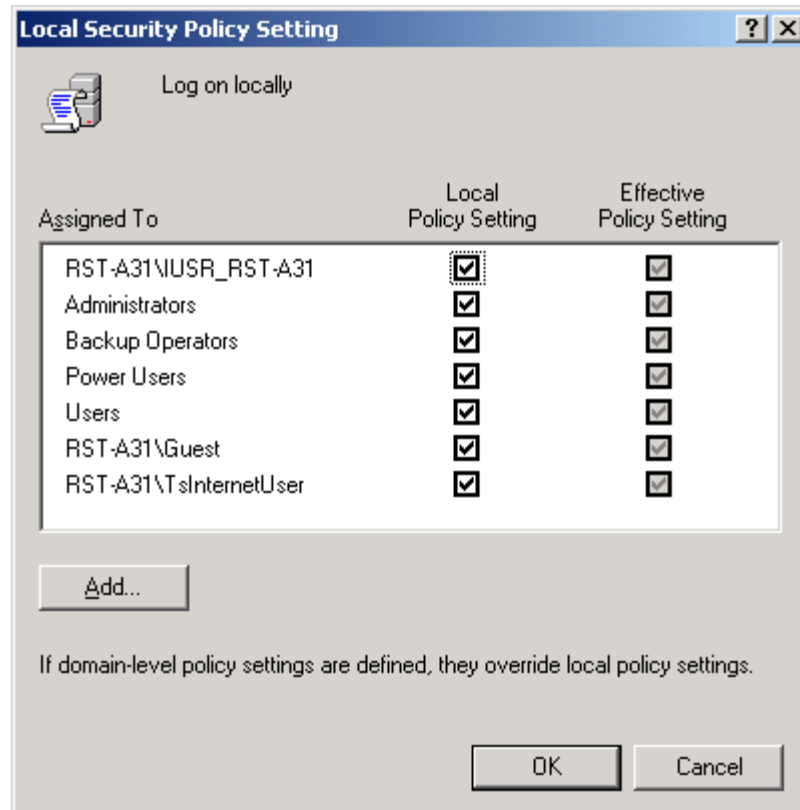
Local Security Policy Setting

?

X

Log on locally

| Assigned To | Local Policy Setting | Effective Policy Setting |
|---|---|---|
| RST-A31\IUSR_RST-A31 | ☑ | ☑ |
| Administrators | ☑ | ☑ |
| Backup Operators | ☑ | ☑ |
| Power Users | ☑ | ☑ |
| Users | ☑ | ☑ |
| RST-A31\Guest | ☑ | ☑ |
| RST-A31\TsInternetUser | ☑ | ☑ |

Add...

If domain-level policy settings are defined, they override local policy settings.

OK

Cancel